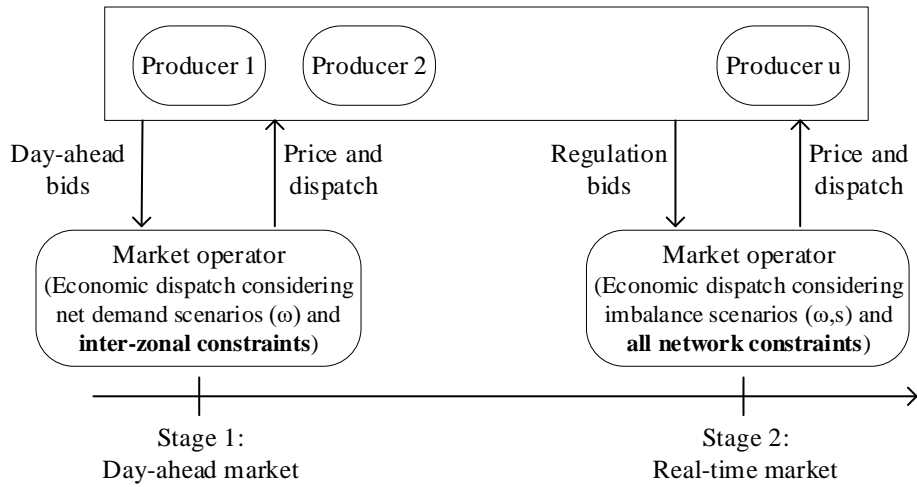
Producer 1

Producer 2

Producer u

Day-ahead bids

Price and dispatch

Regulation bids

Price and dispatch

Market operator (Economic dispatch considering net demand scenarios (ω) and **inter-zonal constraints**)

Market operator (Economic dispatch considering imbalance scenarios (ω,s) and **all network constraints**)

Stage 1: Day-ahead market

Stage 2: Real-time market